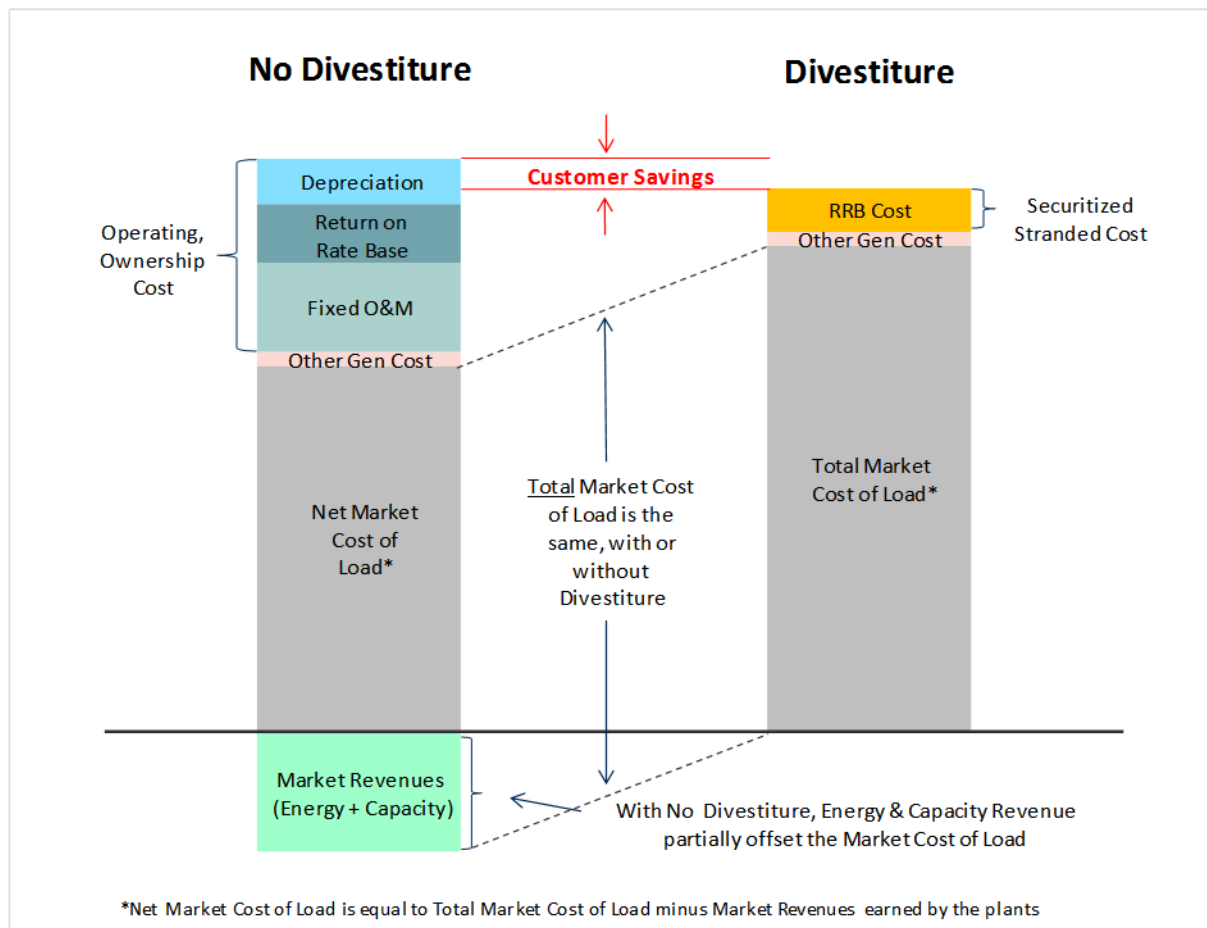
No Divestiture

Divestiture

Customer Savings

Operating, Ownership Cost

Depreciation

Return on Rate Base

Fixed O&M

Other Gen Cost

Net Market Cost of Load*

RRB Cost

Securitized Stranded Cost

Other Gen Cost

Total Market Cost of Load*

Total Market Cost of Load is the same, with or without Divestiture

Market Revenues (Energy + Capacity)

With No Divestiture, Energy & Capacity Revenue partially offset the Market Cost of Load

*Net Market Cost of Load is equal to Total Market Cost of Load minus Market Revenues earned by the plants